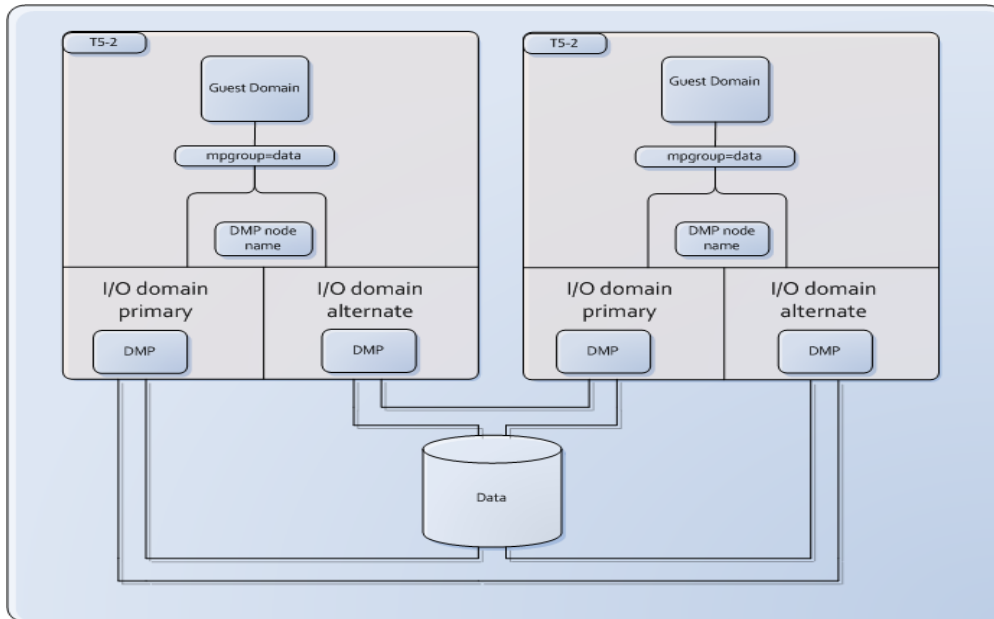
T5-2

Guest Domain

mpgroup=data

DMP node name

I/O domain primary

DMP

I/O domain alternate

DMP

T5-2

Guest Domain

mpgroup=data

DMP node name

I/O domain primary

DMP

I/O domain alternate

DMP

Data